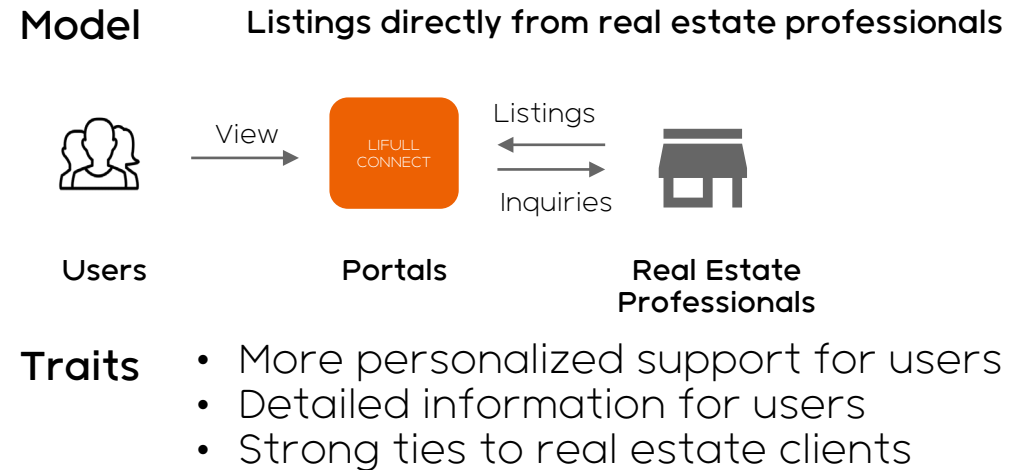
Model

Listings directly from real estate professionals

View

LIFULL CONNECT

Listings

Inquiries

Users

Portals

Real Estate Professionals

Traits

- More personalized support for users
- Detailed information for users
- Strong ties to real estate clients